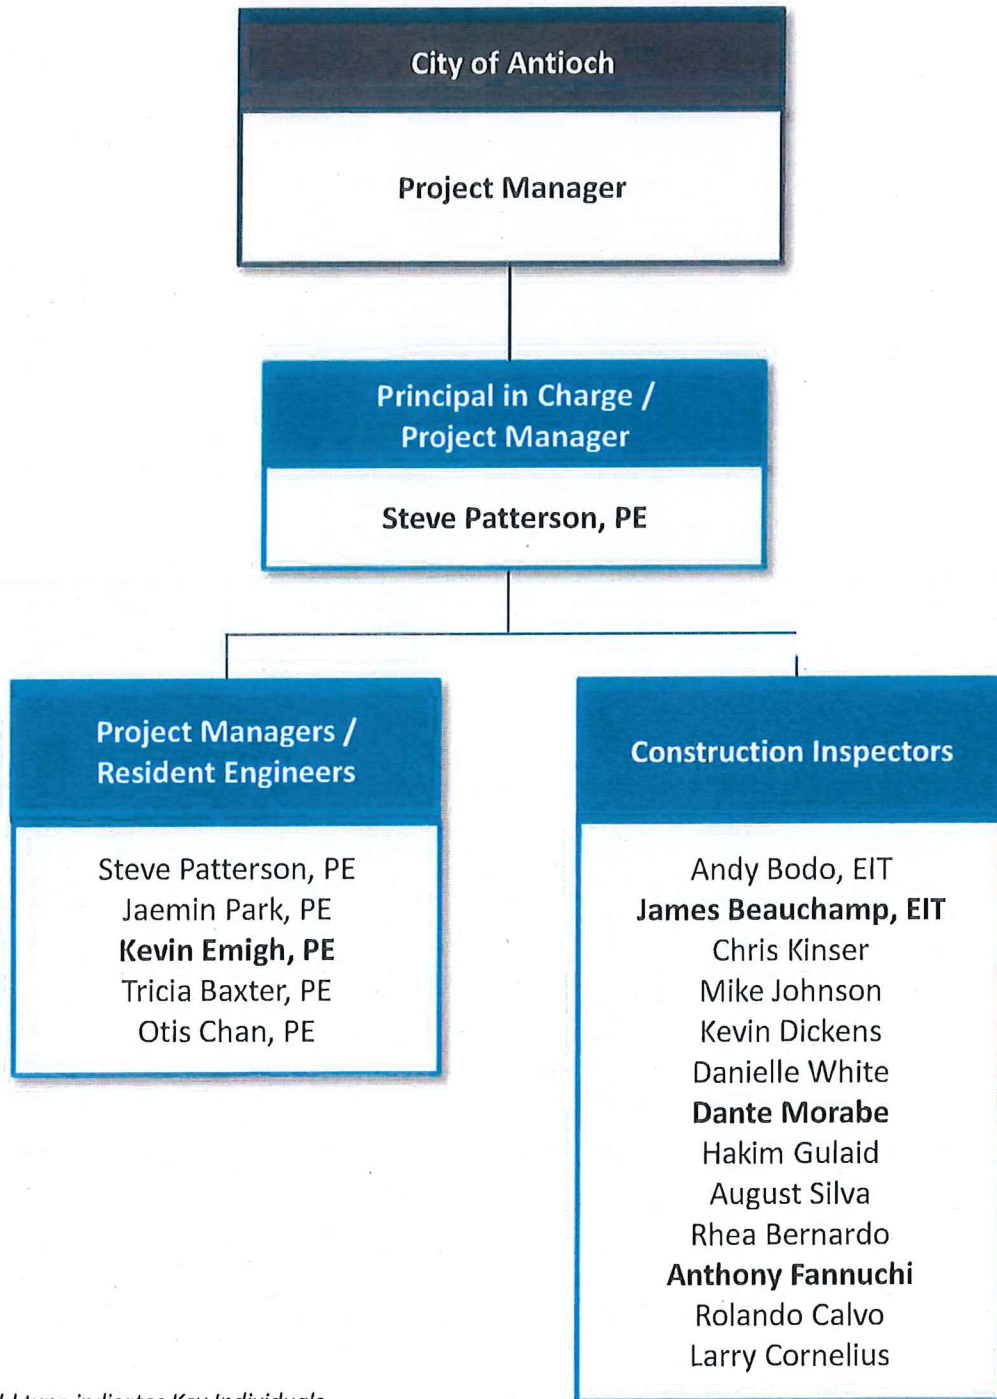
City of Antioch

Project Manager

Principal in Charge / Project Manager

Steve Patterson, PE

Project Managers / Resident Engineers

Steve Patterson, PE
Jaemin Park, PE
Kevin Emigh, PE
Tricia Baxter, PE
Otis Chan, PE

Construction Inspectors

Andy Bodo, EIT
James Beauchamp, EIT
Chris Kinser
Mike Johnson
Kevin Dickens
Danielle White
Dante Morabe
Hakim Gulaid
August Silva
Rhea Bernardo
Anthony Fannuchi
Rolando Calvo
Larry Cornelius

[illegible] indicates Key Individuals